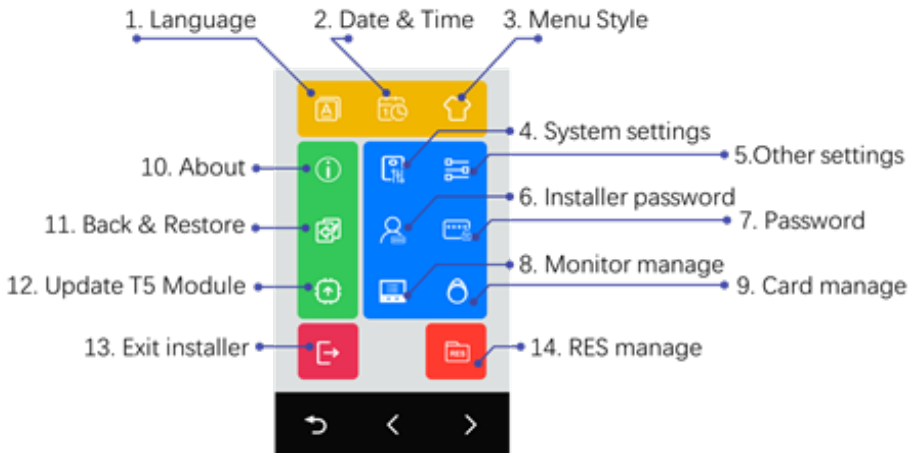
1. Language
2. Date & Time
3. Menu Style
4. System settings
5.Other settings
10. About
6. Installer password
11. Back & Restore
7. Password
8. Monitor manage
12. Update T5 Module
9. Card manage
13. Exit installer
14. RES manage
RES